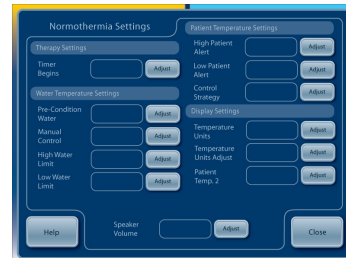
Normothermia Settings

Therapy Settings

Timer Begins

Adjust

Water Temperature Settings

Pre-Condition Water

Adjust

Manual Control

Adjust

High Water Limit

Adjust

Low Water Limit

Adjust

Patient Temperature Settings

High Patient Alert

Adjust

Low Patient Alert

Adjust

Control Strategy

Adjust

Display Settings

Temperature Units

Adjust

Temperature Units Adjust

Adjust

Patient Temp. 2

Adjust

Help

Speaker Volume

Adjust

Close